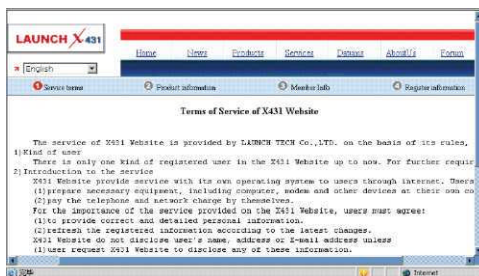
LAUNCH X431

Home News Products Services Dataes AboutUs Forum

English

Service terms Product information Member Info Register information

Terms of Service of X431 Website

The service of X431 Website is provided by LAUNCH TECH Co.,LTD. on the basis of its rules,
1]Kind of user
There is only one kind of registered user in the X431 Website up to now. For further requir
2]Introduction to the service
X431 Website provide service with its own operating system to users through internet. Users
(1)prepare necessary equipment, including computer, modem and other devices at their own co
(2)pay the telephone and network charge by themselves.
For the importance of the service provided on the X431 Website, users must agree:
(1)to provide correct and detailed personal information.
(2)refresh the registered information according to the latest changes.
X431 Website do not disclose user's name, address or E-mail address unless
(1)user request X431 Website to disclose any of these information.

Internet